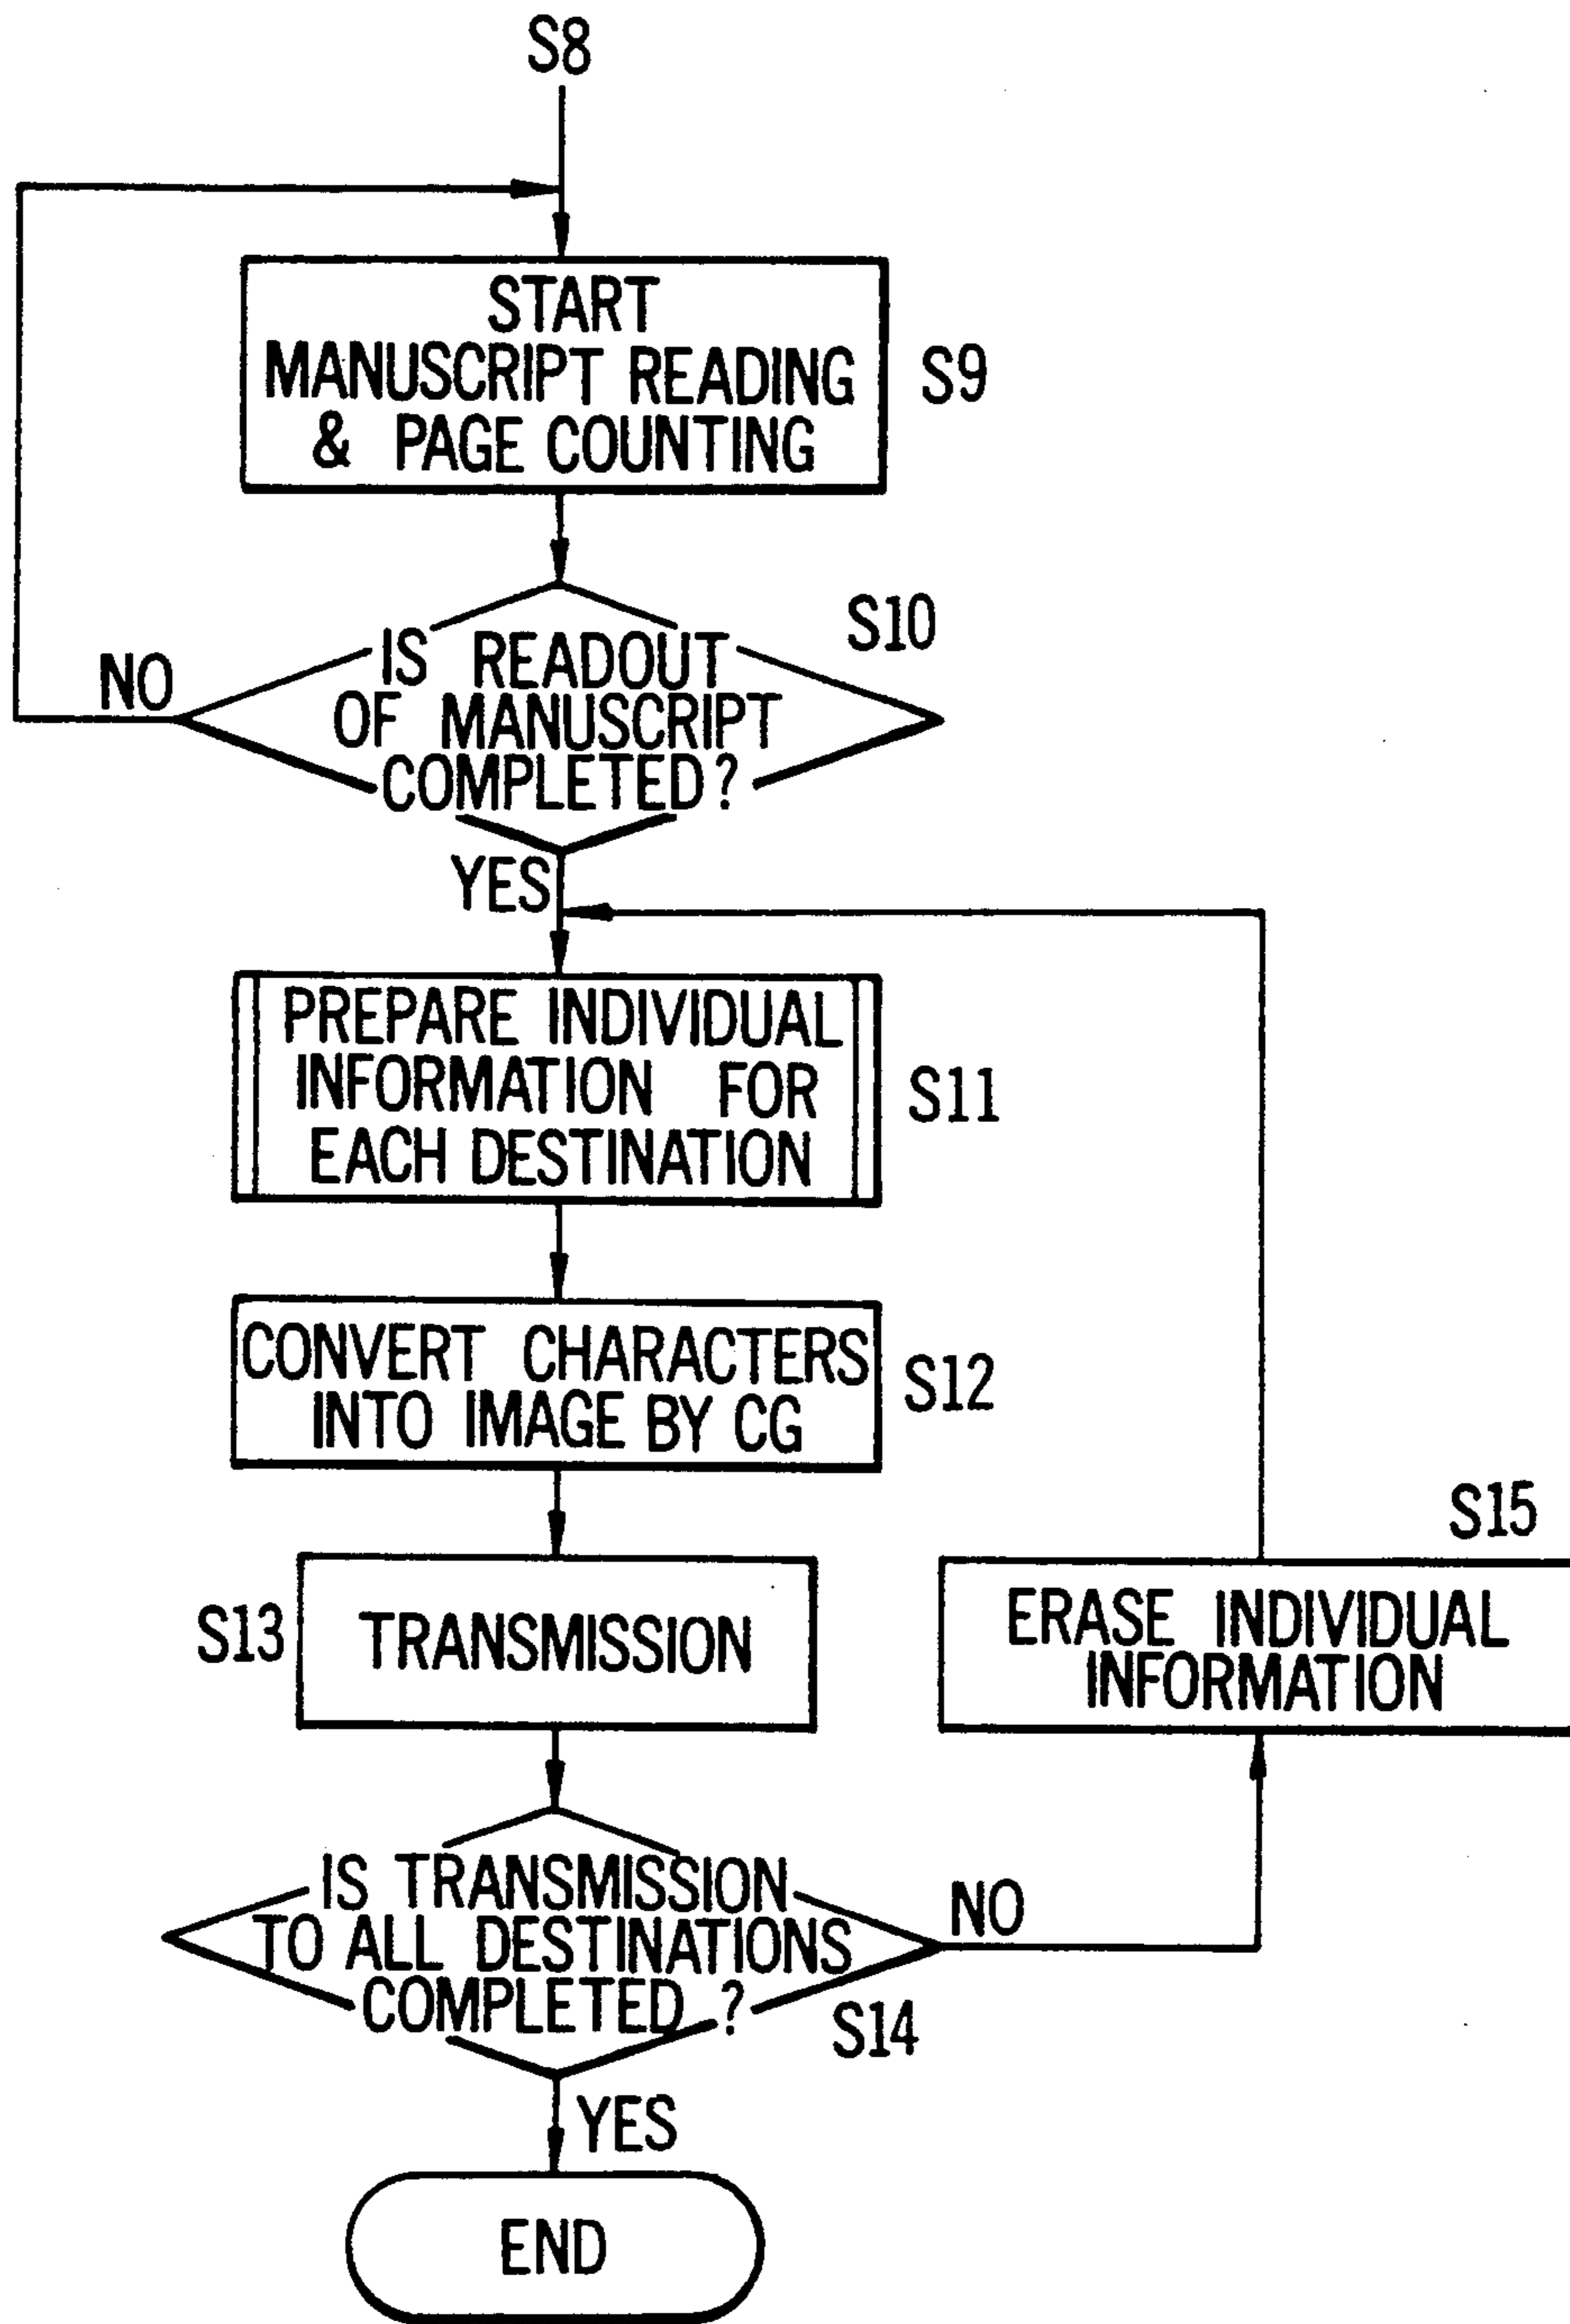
S8

START MANUSCRIPT READING & PAGE COUNTING

S9

IS READOUT OF MANUSCRIPT COMPLETED?

S10

NO

YES

PREPARE INDIVIDUAL INFORMATION FOR EACH DESTINATION

S11

CONVERT CHARACTERS INTO IMAGE BY CG

S12

S15

S13

TRANSMISSION

ERASE INDIVIDUAL INFORMATION

IS TRANSMISSION TO ALL DESTINATIONS COMPLETED ?

NO

S14

YES

END